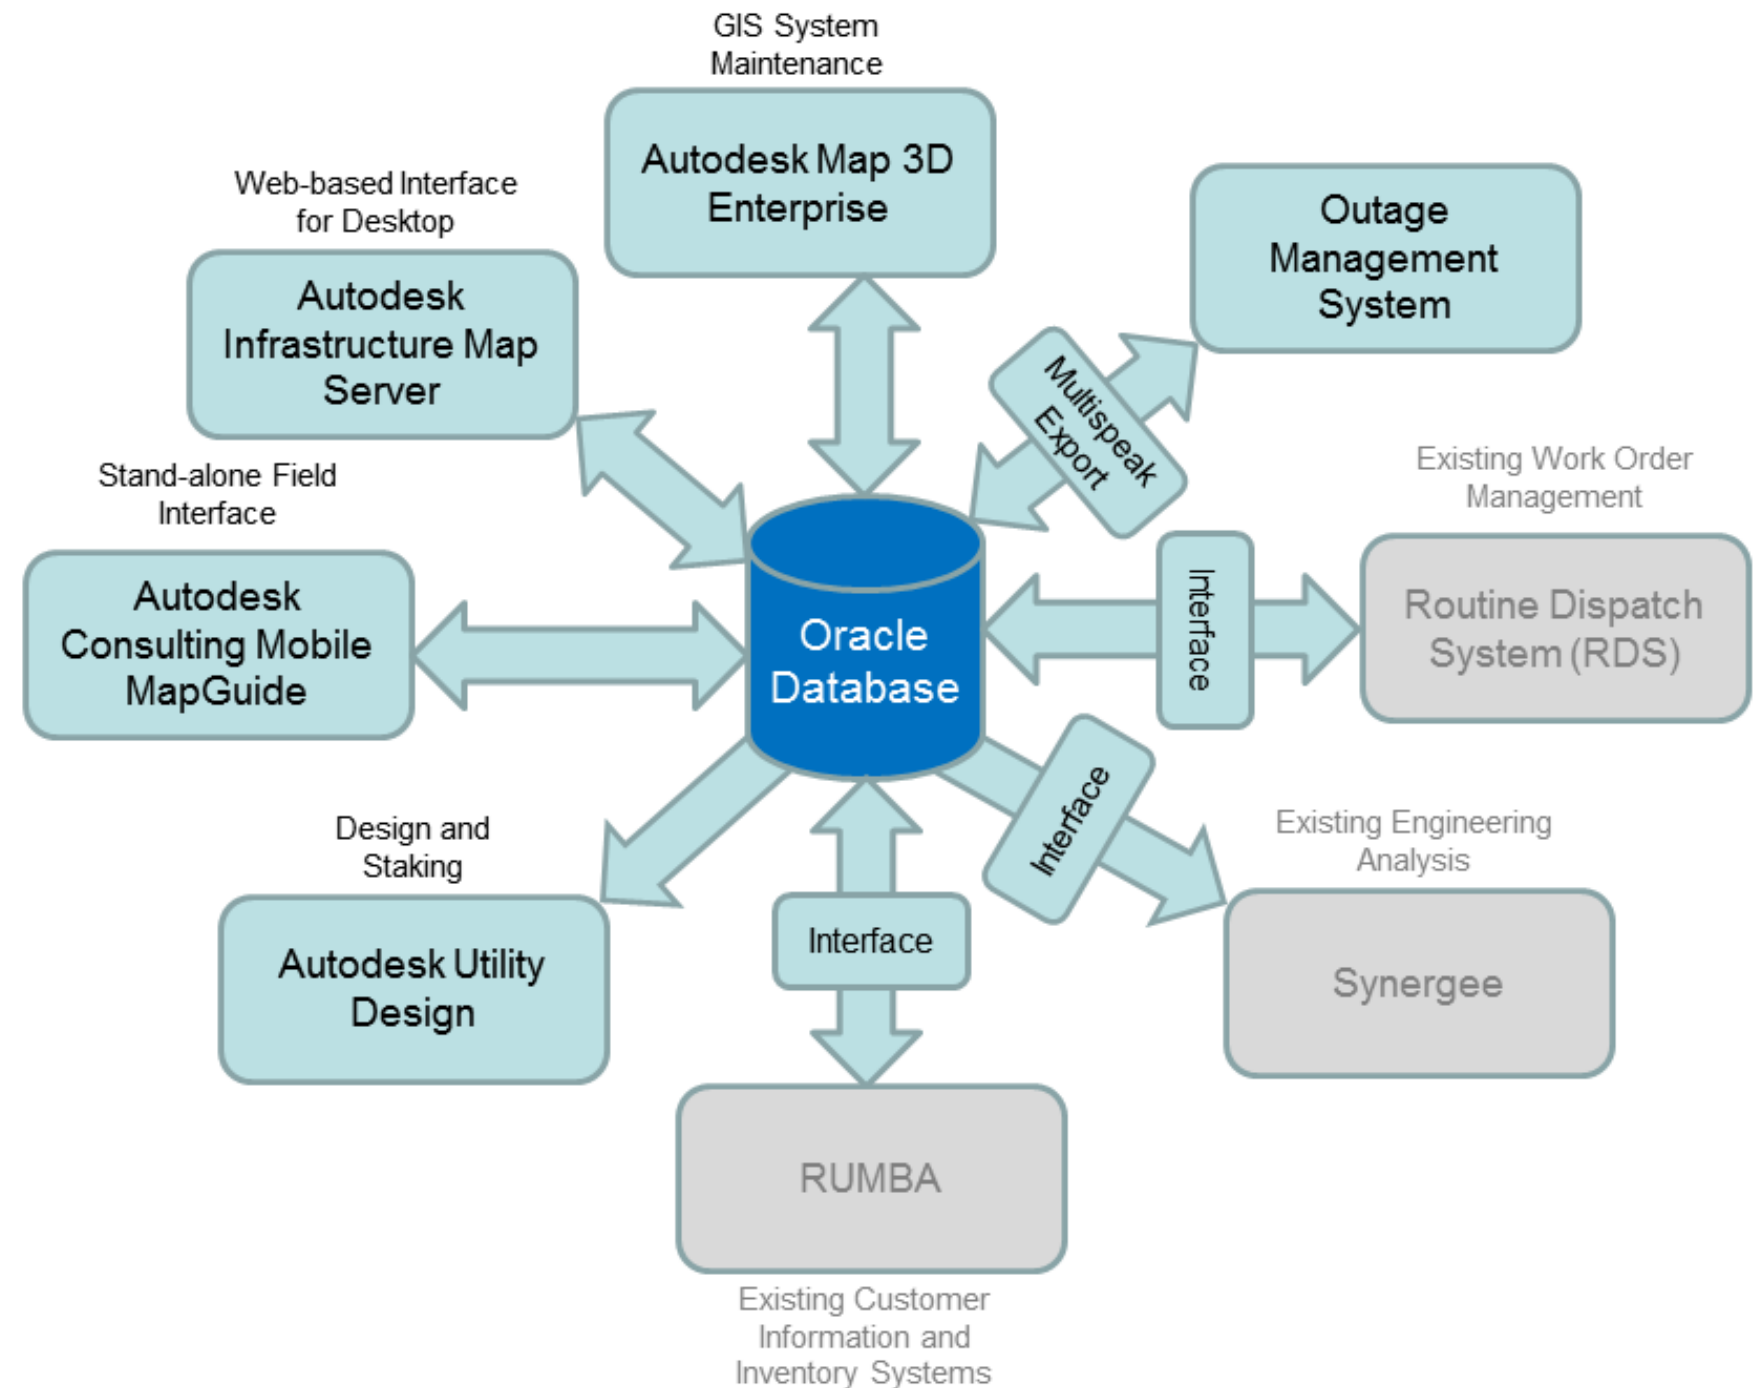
GIS System Maintenance

Autodesk Map 3D Enterprise

Web-based Interface for Desktop

Autodesk Infrastructure Map Server

Outage Management System

Multispeak Export

Stand-alone Field Interface

Existing Work Order Management

Autodesk Consulting Mobile MapGuide

Oracle Database

Interface

Routine Dispatch System (RDS)

Interface

Design and Staking

Existing Engineering Analysis

Autodesk Utility Design

Interface

Synergee

RUMBA

Existing Customer Information and Inventory Systems